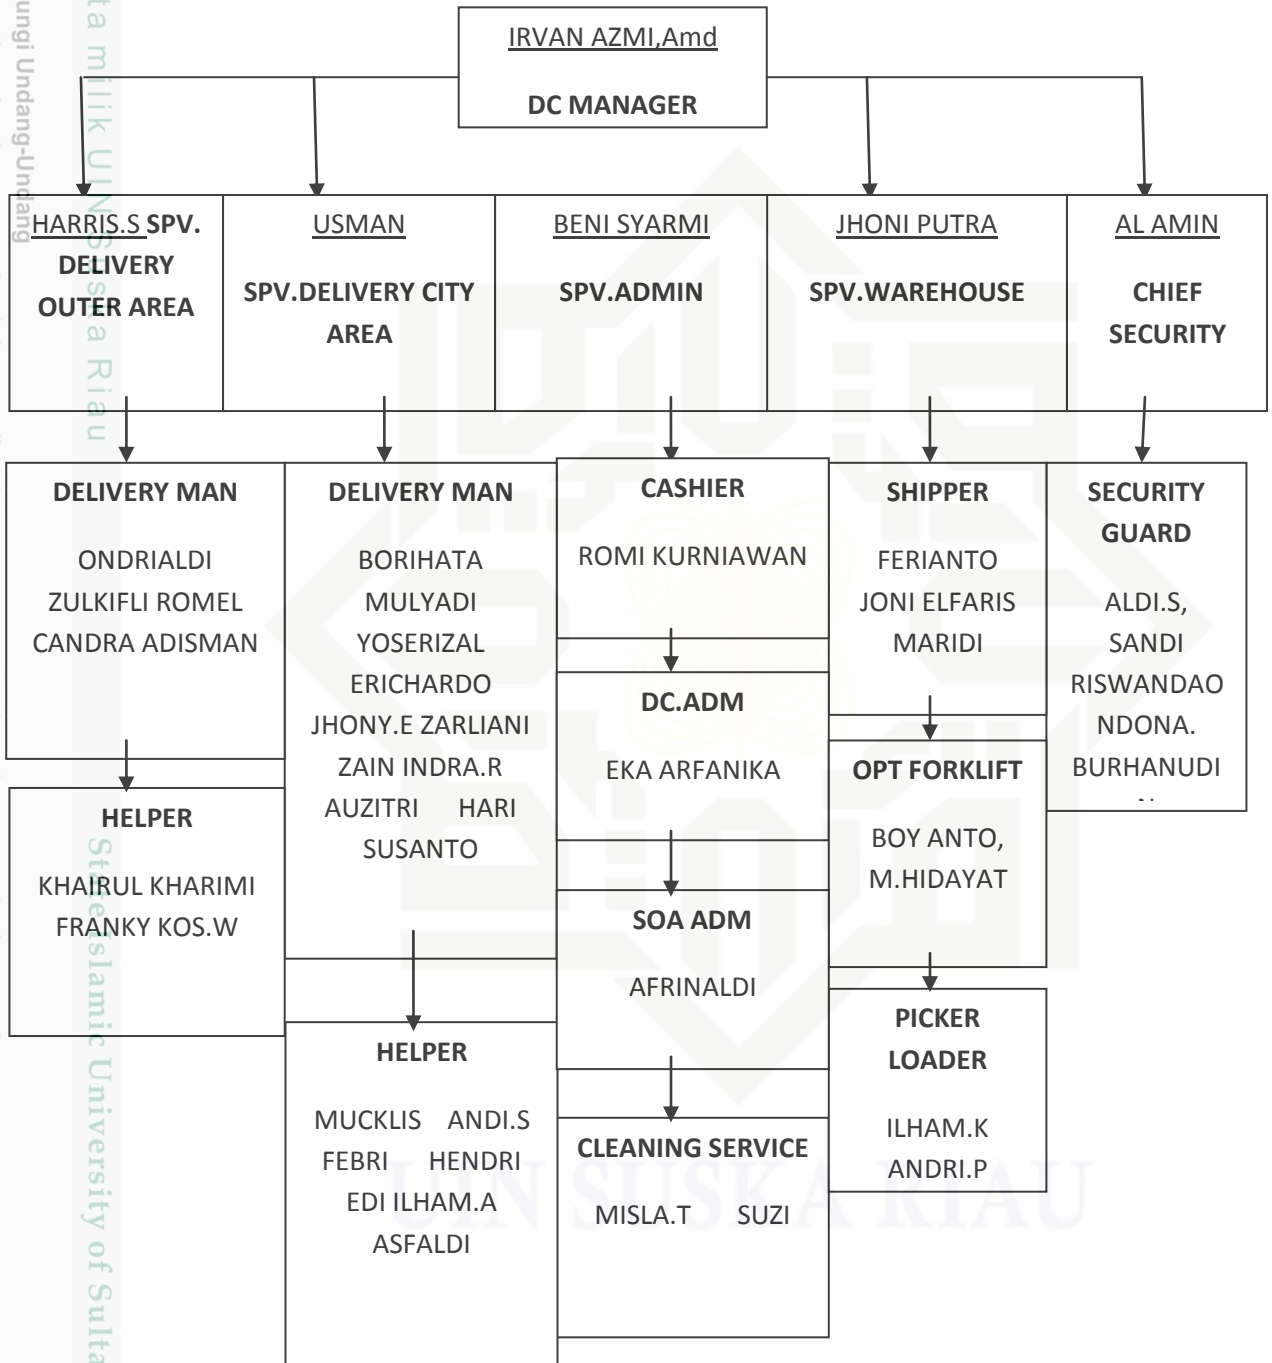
IRVAN AZMI,Amd

DC MANAGER

HARRIS.S SPV. DELIVERY OUTER AREA

USMAN

SPV.DELIVERY CITY AREA

BENI SYARMI

SPV.ADMIN

JHONI PUTRA

SPV.WAREHOUSE

AL AMIN

CHIEF SECURITY

DELIVERY MAN

ONDRIALDI
ZULKIFLI ROMEL
CANDRA ADISMAN

HELPER

KHAIRUL KHARIMI
FRANKY KOS.W

DELIVERY MAN

BORIHATA
MULYADI
YOSERIZAL
ERICHARDO
JHONY.E ZARLIANI
ZAIN INDRA.R
AUZITRI HARI SUSANTO

HELPER

MUCKLIS ANDI.S
FEBRI HENDRI
EDI ILHAM.A
ASFALDI

CASHIER

ROMI KURNIAWAN

DC.ADM

EKA ARFANIKA

SOA ADM

AFRINALDI

CLEANING SERVICE

MISLA.T SUZI

SHIPPER

FERIANTO
JONI ELFARIS
MARIDI

OPT FORKLIFT

BOY ANTO,
M.HIDAYAT

PICKER LOADER

ILHAM.K
ANDRI.P

SECURITY GUARD

ALDI.S,
SANDI
RISWANDAO
NDONA.
BURHANUDI
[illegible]

ta milik UIN Suska Riau
ungi Undang-Undang
State Islamic University of Sulta
UIN SUSKA RIAU